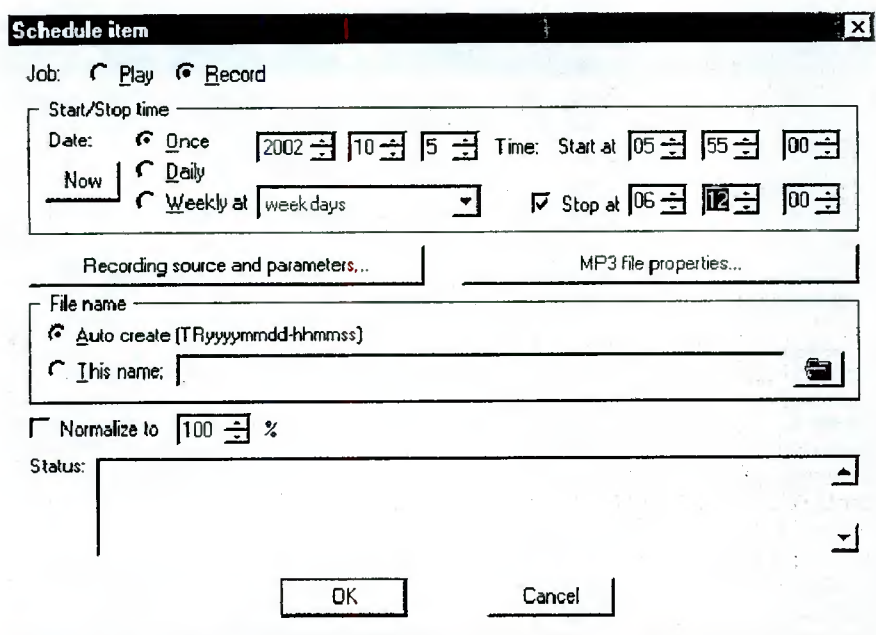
Schedule item

Job: Play Record

Start/Stop time

Date: Once Daily Weekly at

2002 10 5 Time: Start at 05 55 00

Now

weekdays

Stop at 06 12 00

Recording source and parameters...

MP3 file properties...

File name

Auto create (TRyyyymmdd-hhmmss)

This name:

Normalize to 100 %

Status:

OK

Cancel